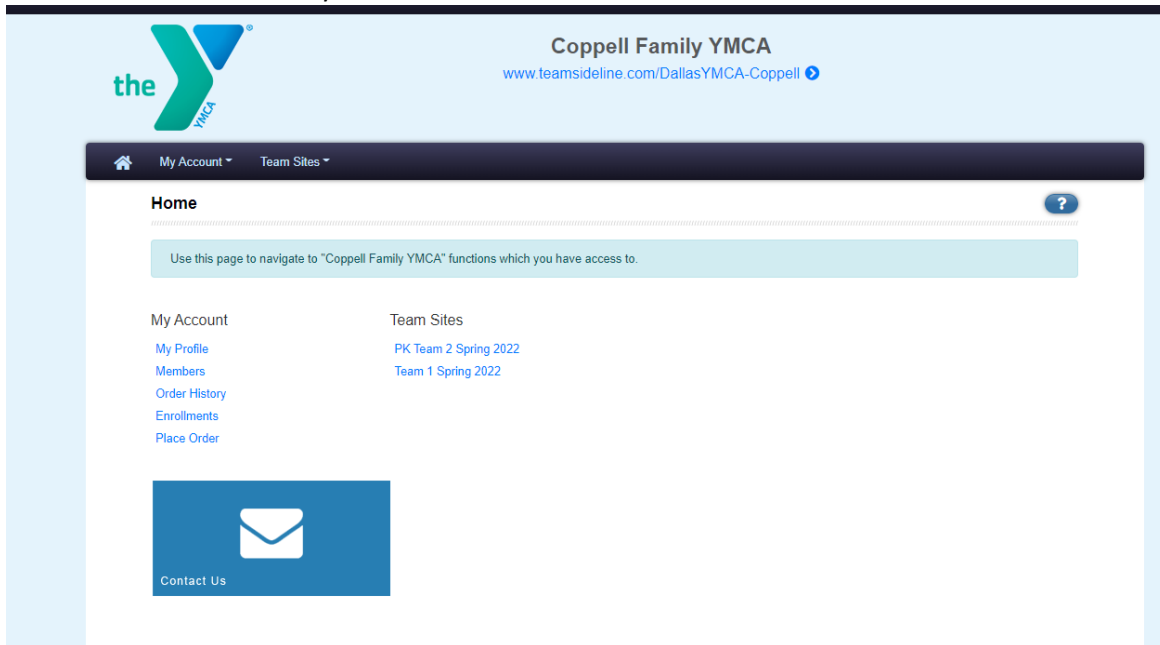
the YMCA

Coppell Family YMCA
www.teamsideline.com/DallasYMCA-Coppell

My Account Team Sites

Home

?

Use this page to navigate to "Coppell Family YMCA" functions which you have access to.

My Account
My Profile
Members
Order History
Enrollments
Place Order

Team Sites
PK Team 2 Spring 2022
Team 1 Spring 2022

Contact Us